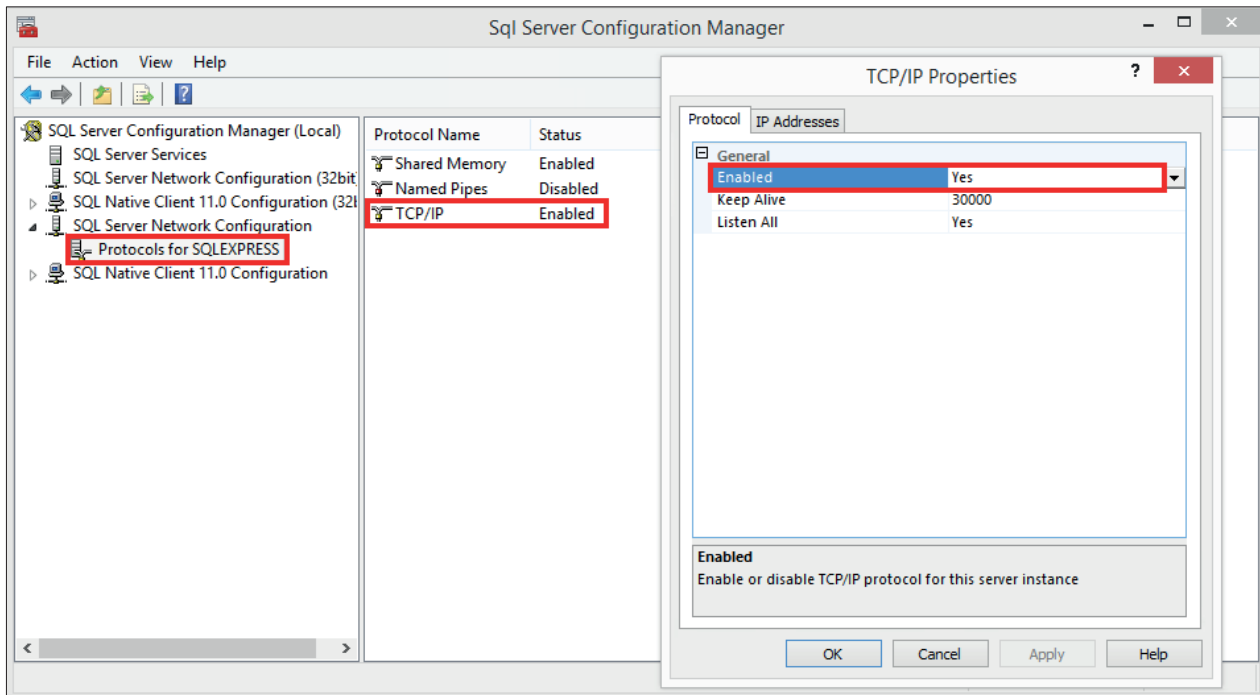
Sql Server Configuration Manager

File Action View Help

SQL Server Configuration Manager (Local)
SQL Server Services
SQL Server Network Configuration (32bit
SQL Native Client 11.0 Configuration (32l
SQL Server Network Configuration
Protocols for SQLEXPRESS
SQL Native Client 11.0 Configuration

| Protocol Name | Status |
|---|---|
| Shared Memory | Enabled |
| Named Pipes | Disabled |
| TCP/IP | Enabled |

TCP/IP Properties

?

Protocol IP Addresses

General

| Enabled | Yes |
|---|---|
| Keep Alive | 30000 |
| Listen All | Yes |

Enabled
Enable or disable TCP/IP protocol for this server instance

OK Cancel Apply Help